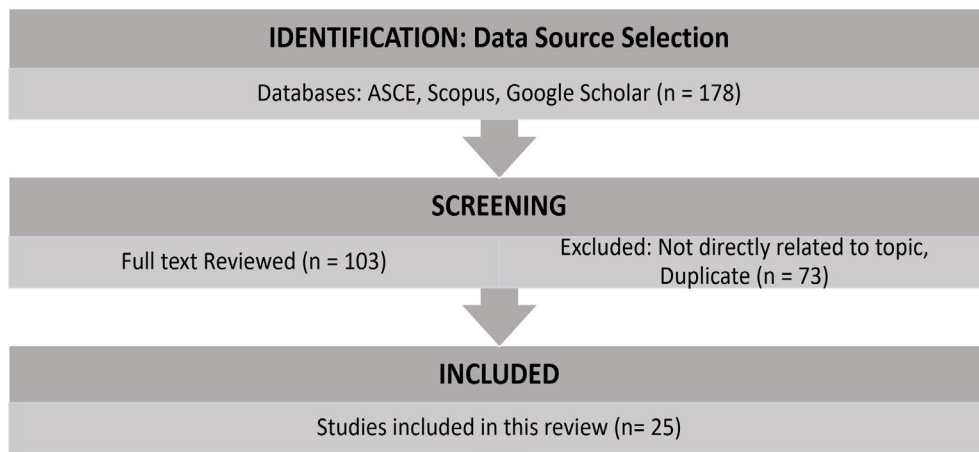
IDENTIFICATION: Data Source Selection

Databases: ASCE, Scopus, Google Scholar (n = 178)

SCREENING

Full text Reviewed (n = 103)

Excluded: Not directly related to topic, Duplicate (n = 73)

INCLUDED

Studies included in this review (n= 25)